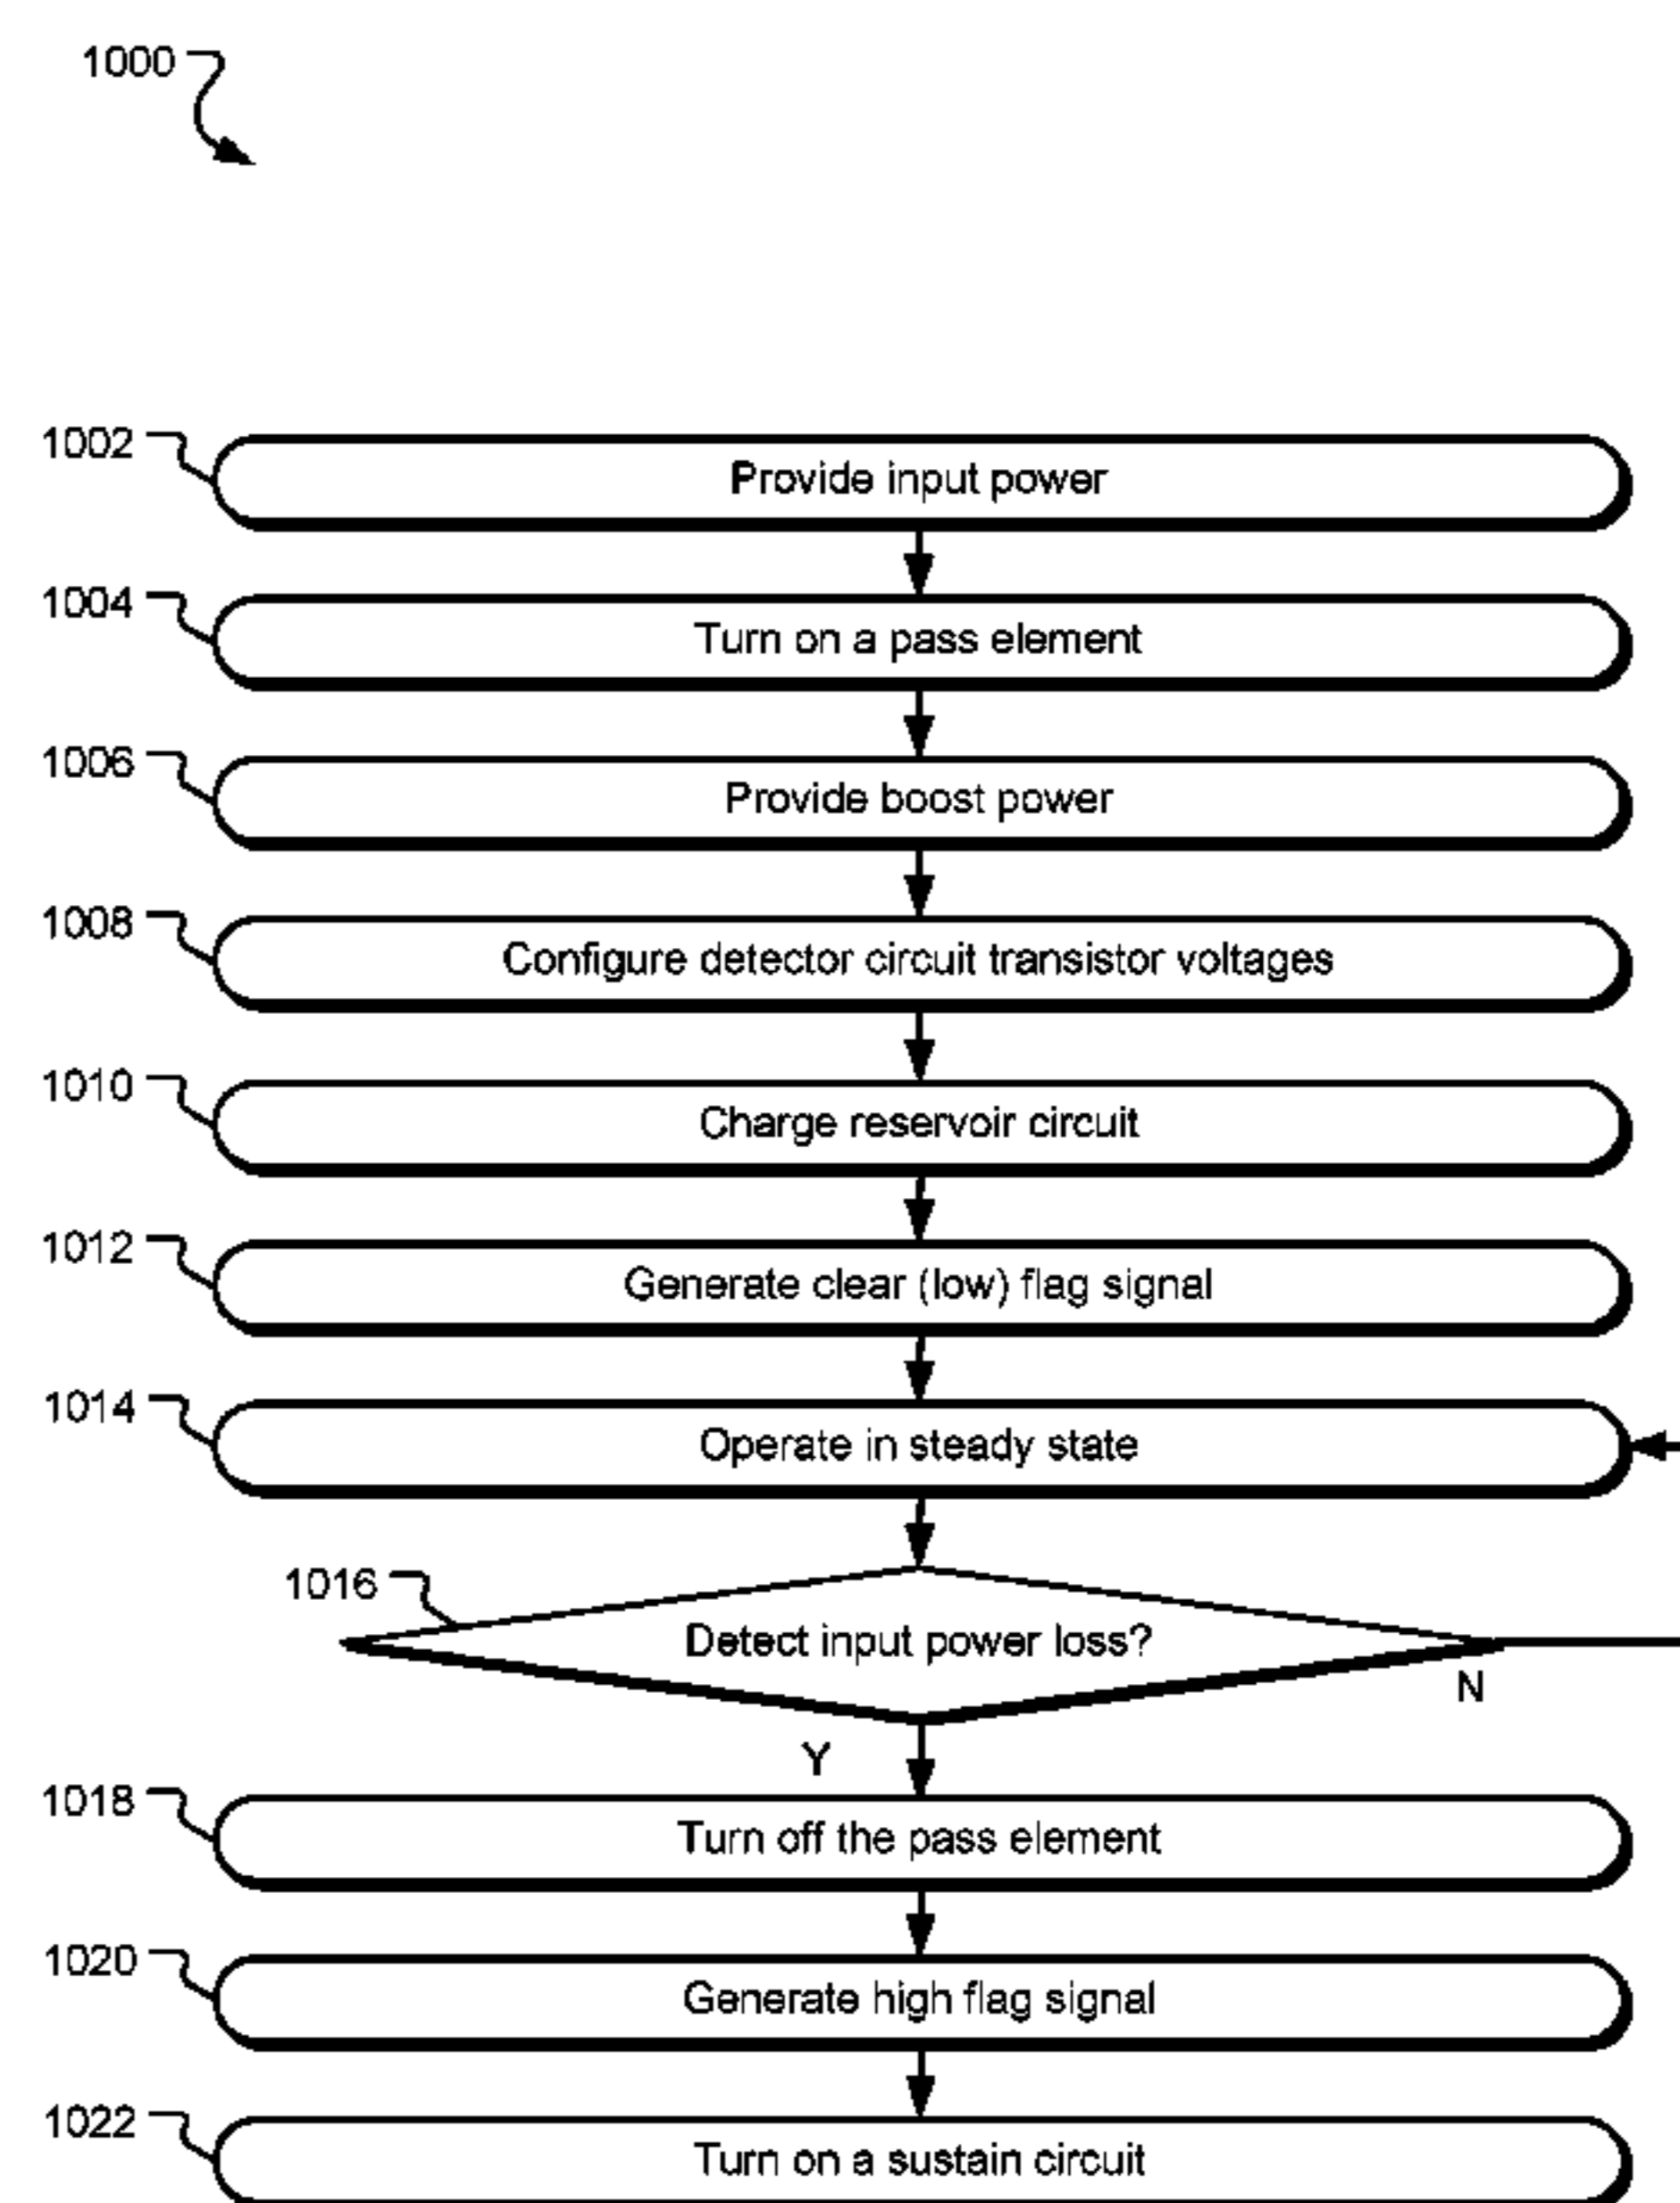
1000

1002
Provide input power

1004
Turn on a pass element

1006
Provide boost power

1008
Configure detector circuit transistor voltages

1010
Charge reservoir circuit

1012
Generate clear (low) flag signal

1014
Operate in steady state

1016
Detect input power loss?

N

Y

1018
Turn off the pass element

1020
Generate high flag signal

1022
Turn on a sustain circuit